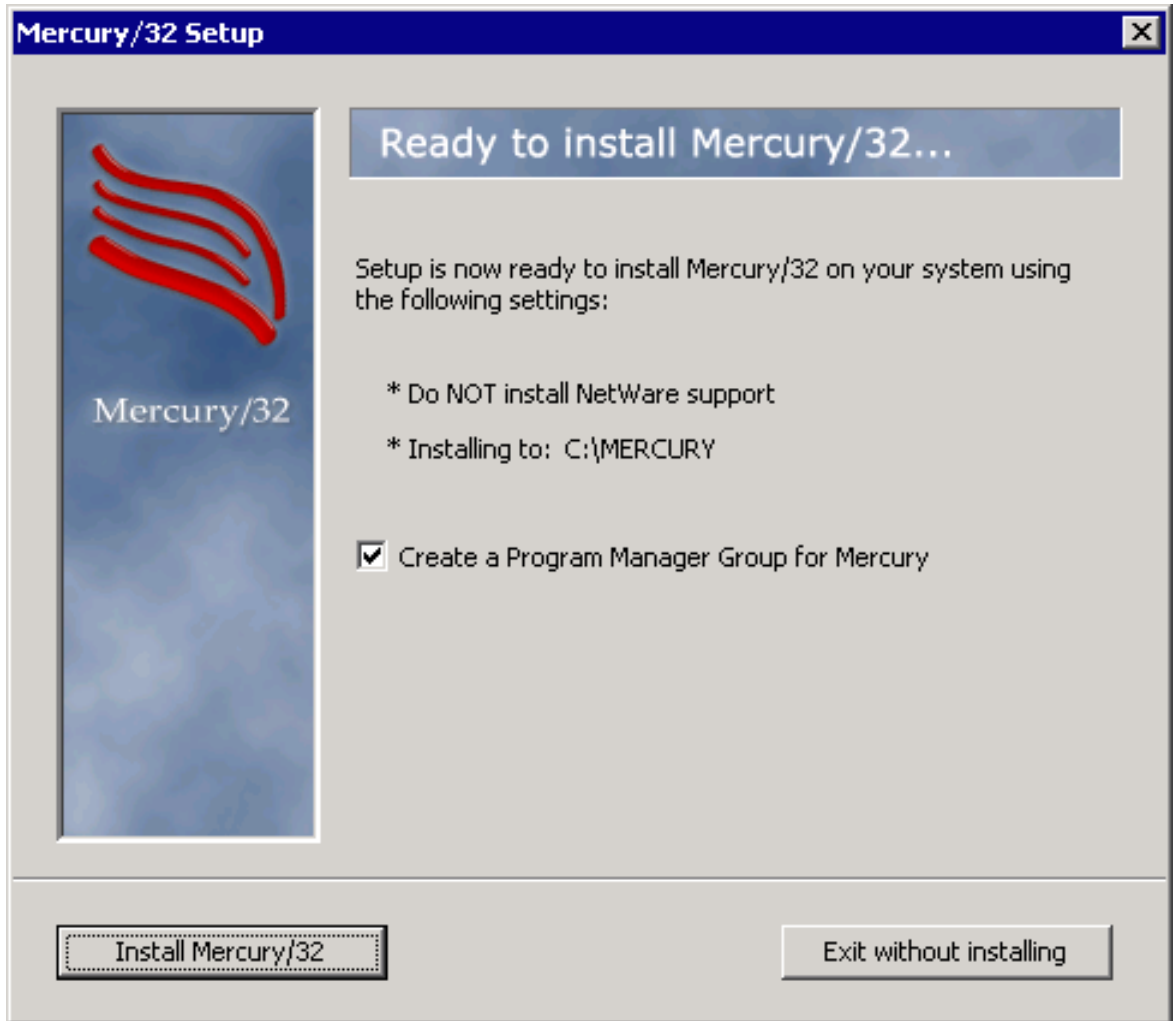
Mercury/32 Setup

Mercury/32

Ready to install Mercury/32...

Setup is now ready to install Mercury/32 on your system using the following settings:

* Do NOT install NetWare support

* Installing to: C:\MERCURY

Create a Program Manager Group for Mercury

Install Mercury/32

Exit without installing